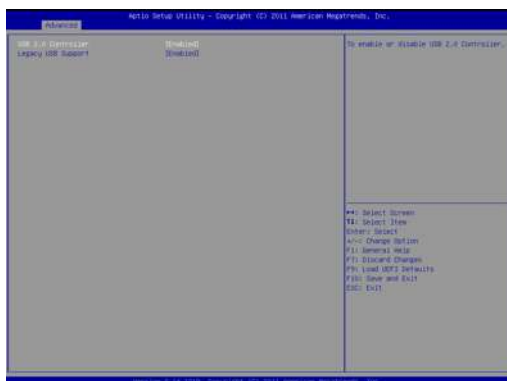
Aptio Setup Utility - Copyright (C) 2011 American Megatrends, Inc.

Advanced

USB 2.0 Controller [Enabled]
Legacy USB Support [Enabled]

To enable or disable USB 2.0 Controller.

→←: Select Screen
↑↓: Select Item
Enter: Select
+/-: Change Option
F1: General Help
F7: Discard Changes
F9: Load UEFI Defaults
F10: Save and Exit
ESC: Exit

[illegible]